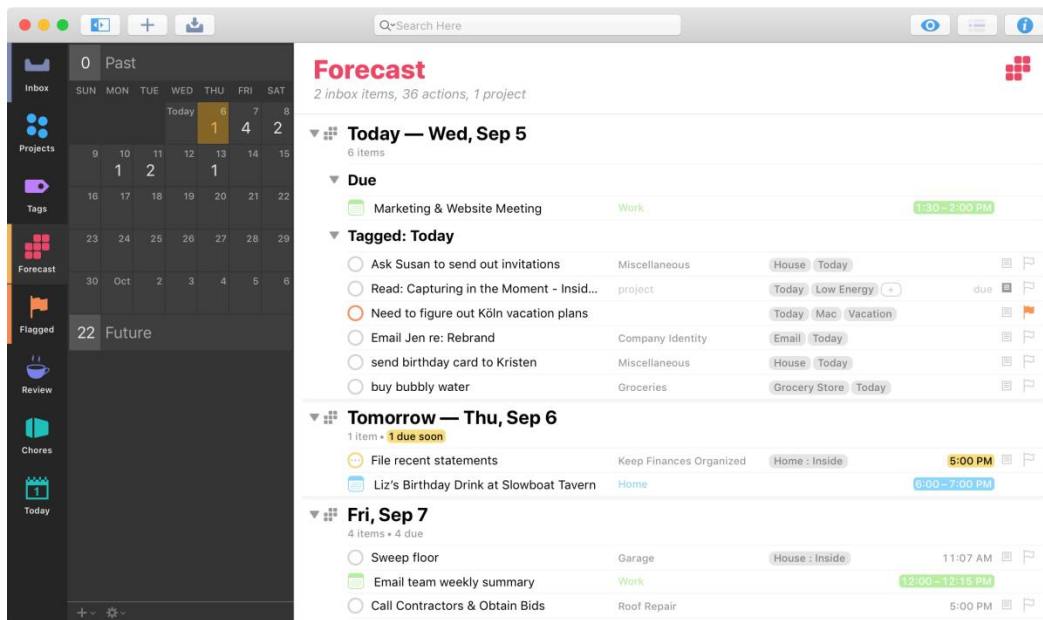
Search Here

Inbox
Projects
Tags
Forecast
Flagged
Review
Chores
Today

0 Past

| SUN | MON | TUE | WED | THU | FRI | SAT |
|---|---|---|---|---|---|---|
| | | | Today | 6 1 | 7 4 | 8 2 |
| 9 | 10 1 | 11 2 | 12 | 13 1 | 14 | 15 |
| 16 | 17 | 18 | 19 | 20 | 21 | 22 |
| 23 | 24 | 25 | 26 | 27 | 28 | 29 |
| 30 | Oct | 2 | 3 | 4 | 5 | 6 |

22 Future

Forecast
2 inbox items, 36 actions, 1 project

Today — Wed, Sep 5
6 items

Due
Marketing & Website Meeting Work 1:30 – 2:00 PM

Tagged: Today
Ask Susan to send out invitations Miscellaneous House Today
Read: Capturing in the Moment - Insid... project Today Low Energy + due
Need to figure out Köln vacation plans Today Mac Vacation
Email Jen re: Rebrand Company Identity Email Today
send birthday card to Kristen Miscellaneous House Today
buy bubbly water Groceries Grocery Store Today

Tomorrow — Thu, Sep 6
1 item • 1 due soon
File recent statements Keep Finances Organized Home : Inside 5:00 PM
Liz's Birthday Drink at Slowboat Tavern Home 6:00 – 7:00 PM

Fri, Sep 7
4 items • 4 due
Sweep floor Garage House : Inside 11:07 AM
Email team weekly summary Work 12:00 – 12:15 PM
Call Contractors & Obtain Bids Roof Repair 5:00 PM